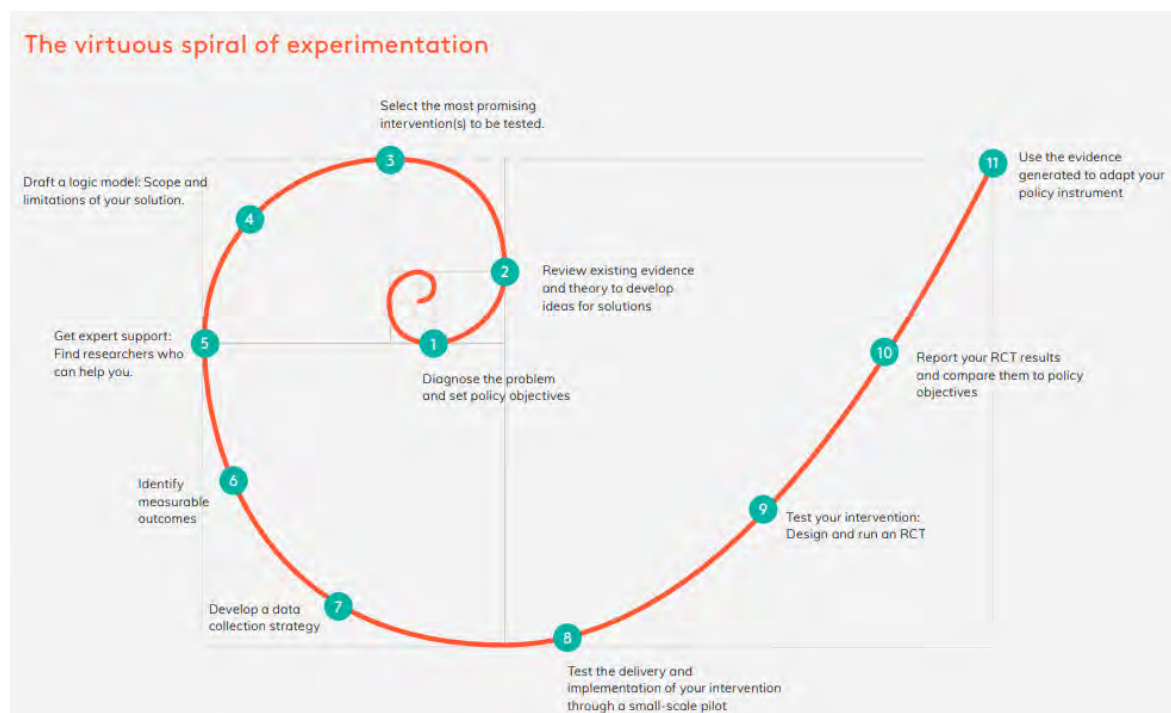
The virtuous spiral of experimentation

1
Diagnose the problem and set policy objectives

2
Review existing evidence and theory to develop ideas for solutions

3
Select the most promising intervention(s) to be tested.

4
Draft a logic model: Scope and limitations of your solution.

5
Get expert support: Find researchers who can help you.

6
Identify measurable outcomes

7
Develop a data collection strategy

8
Test the delivery and implementation of your intervention through a small-scale pilot

9
Test your intervention: Design and run an RCT

10
Report your RCT results and compare them to policy objectives

11
Use the evidence generated to adapt your policy instrument